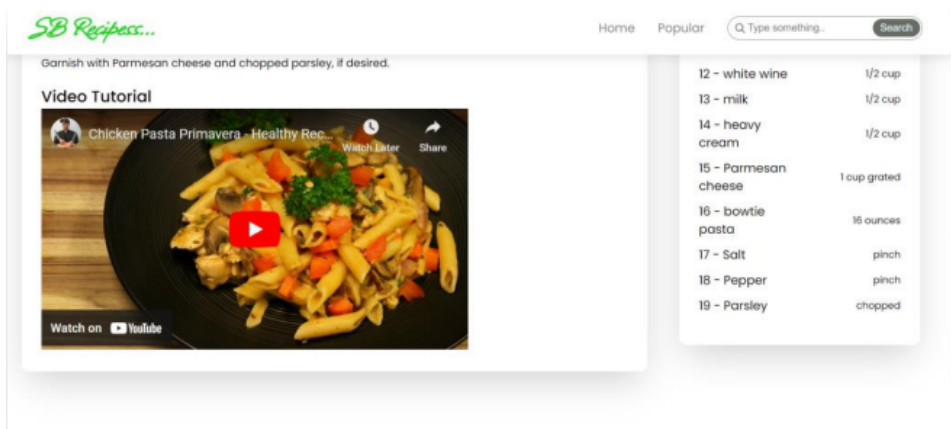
SB Recipess...

Home Popular Type something.. Search

Garnish with Parmesan cheese and chopped parsley, if desired.

Video Tutorial

Chicken Pasta Primavera - Healthy Rec...

Watch Later

Share

Watch on YouTube

| | |
|---|---|
| 12 - white wine | 1/2 cup |
| 13 - milk | 1/2 cup |
| 14 - heavy cream | 1/2 cup |
| 15 - Parmesan cheese | 1 cup grated |
| 16 - bowtie pasta | 16 ounces |
| 17 - Salt | pinch |
| 18 - Pepper | pinch |
| 19 - Parsley | chopped |